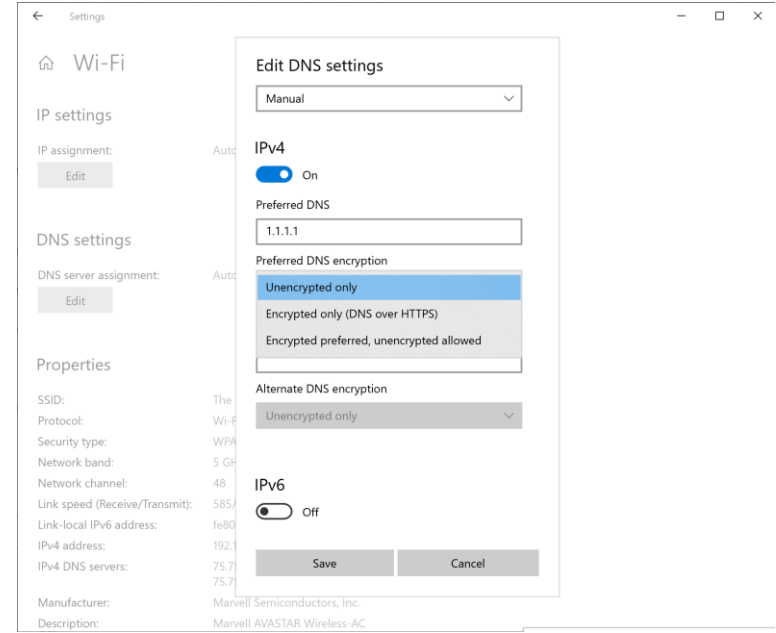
Settings

Wi-Fi

IP settings

IP assignment: Auto

Edit

DNS settings

DNS server assignment: Auto

Edit

Properties

SSID: The

Protocol: Wi-F

Security type: WPA

Network band: 5 GH

Network channel: 48

Link speed (Receive/Transmit): 585/

Link-local IPv6 address: fe80

IPv4 address: 192.1

IPv4 DNS servers: 75.75 75.75

Manufacturer: Marvell Semiconductors, Inc.

Description: Marvell AVASTAR Wireless-AC

Edit DNS settings

Manual

IPv4

On

Preferred DNS

1.1.1.1

Preferred DNS encryption

Unencrypted only

Encrypted only (DNS over HTTPS)

Encrypted preferred, unencrypted allowed

Alternate DNS encryption

Unencrypted only

IPv6

Off

Save

Cancel